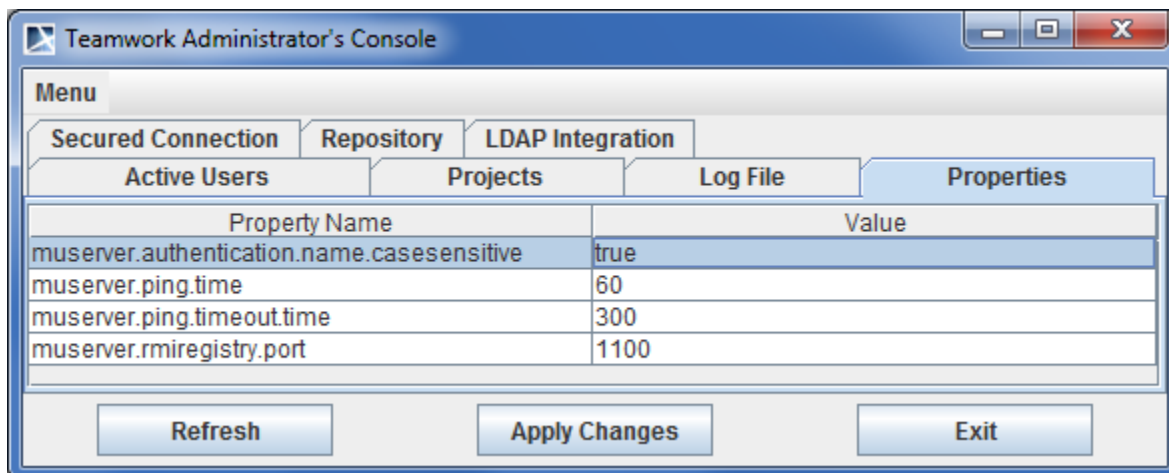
Teamwork Administrator's Console

Menu

Secured Connection
Repository
LDAP Integration
Active Users
Projects
Log File
Properties

| Property Name | Value |
|---|---|
| muserver.authentication.name.casesensitive | true |
| muserver.ping.time | 60 |
| muserver.ping.timeout.time | 300 |
| muserver.rmiregistry.port | 1100 |

Refresh
Apply Changes
Exit